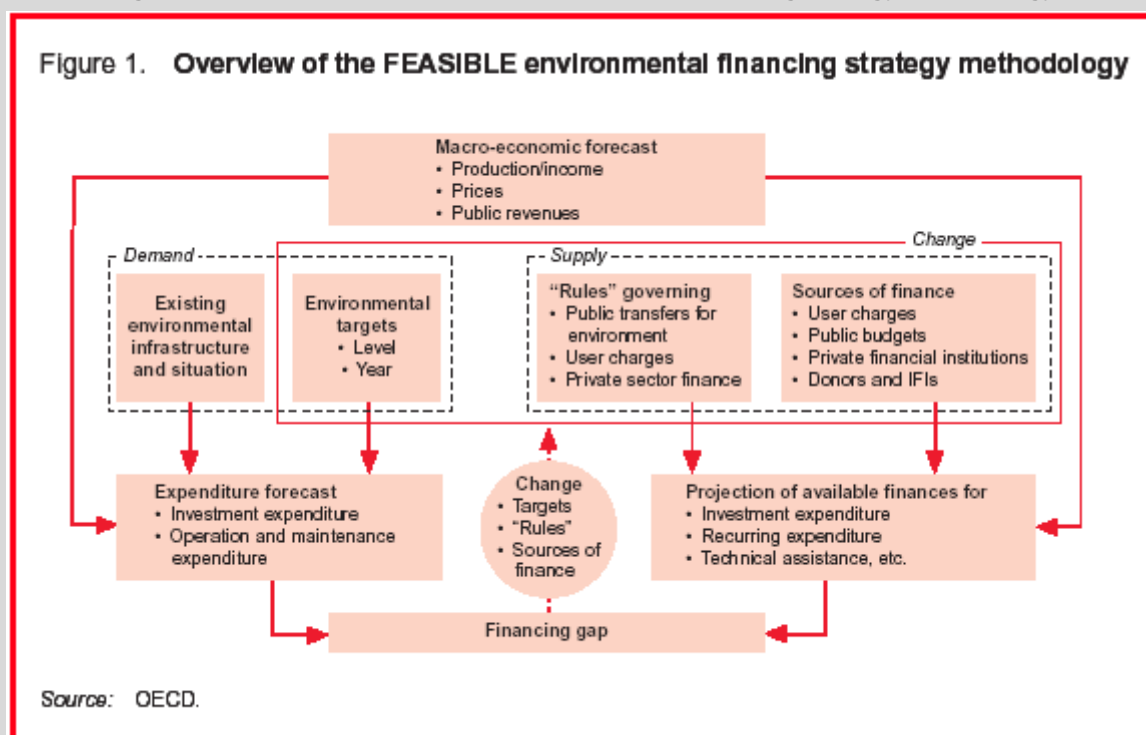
Figure 1. Overview of the FEASIBLE environmental financing strategy methodology

Macro-economic forecast
• Production/income
• Prices
• Public revenues

Change

Demand

Existing environmental infrastructure and situation

Environmental targets
• Level
• Year

Supply

"Rules" governing
• Public transfers for environment
• User charges
• Private sector finance

Sources of finance
• User charges
• Public budgets
• Private financial institutions
• Donors and IFIs

Expenditure forecast
• Investment expenditure
• Operation and maintenance expenditure

Change
• Targets
• "Rules"
• Sources of finance

Projection of available finances for
• Investment expenditure
• Recurring expenditure
• Technical assistance, etc.

Financing gap

Source: OECD.